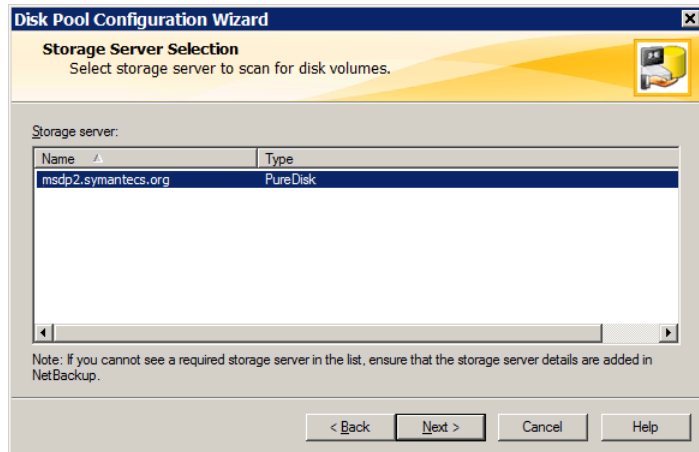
Disk Pool Configuration Wizard

Storage Server Selection
Select storage server to scan for disk volumes.

Storage server:

| Name | Type |
|---|---|
| msdp2.symantecs.org | PureDisk |

Note: If you cannot see a required storage server in the list, ensure that the storage server details are added in NetBackup.

< Back | Next > | Cancel | Help